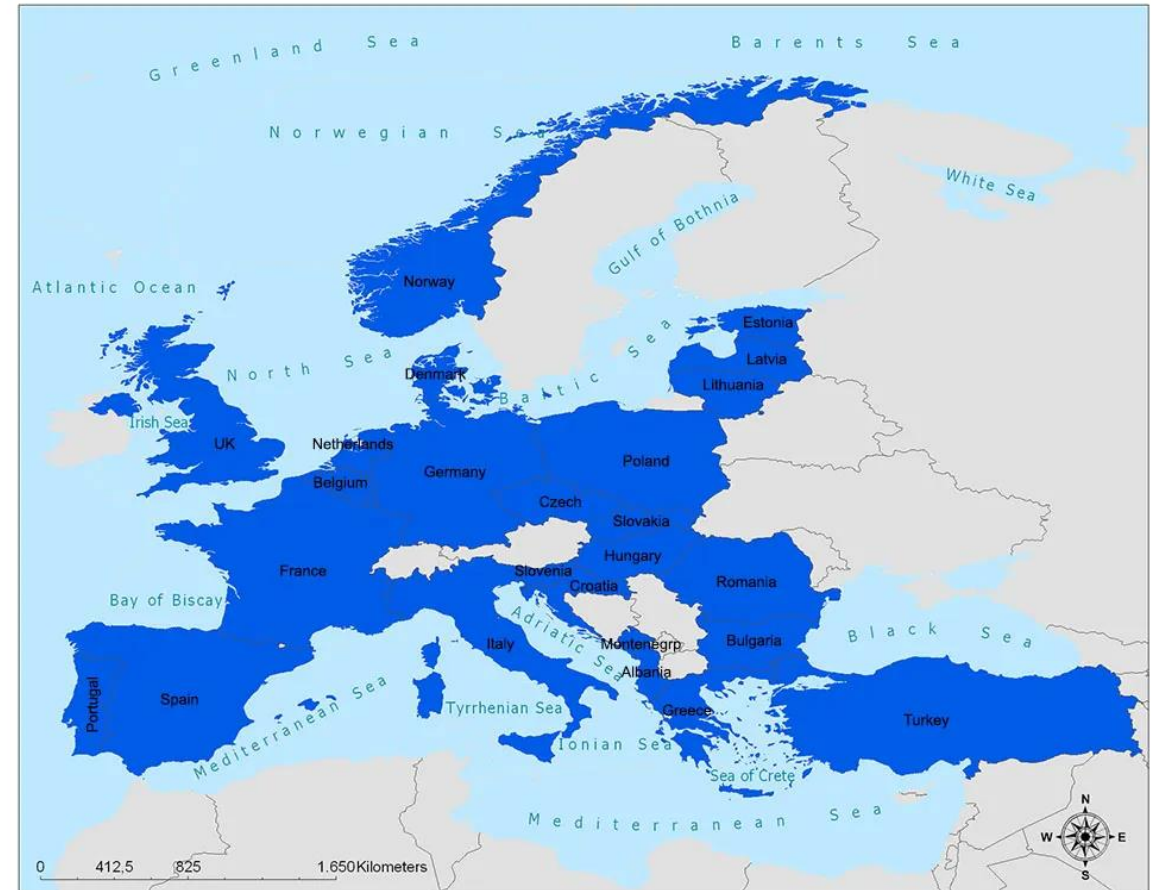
Greenland Sea
Barents Sea
Norwegian Sea
White Sea
Gulf of Bothnia
Norway
Atlantic Ocean
Estonia
Latvia
Lithuania
North Sea
Baltic Sea
Denmark
Irish Sea
UK
Netherlands
Germany
Poland
Belgium
Czech
Slovakia
Hungary
France
Slovenia
Croatia
Romania
Bay of Biscay
Adriatic Sea
Black Sea
Italy
Montenegrp
Bulgaria
Albania
Portugal
Spain
Mediterranean Sea
Tyrrhenian Sea
Greece
Turkey
Ionian Sea
Sea of Crete
Mediterranean Sea
N
W
E
S
0 412,5 825 1.650 Kilometers